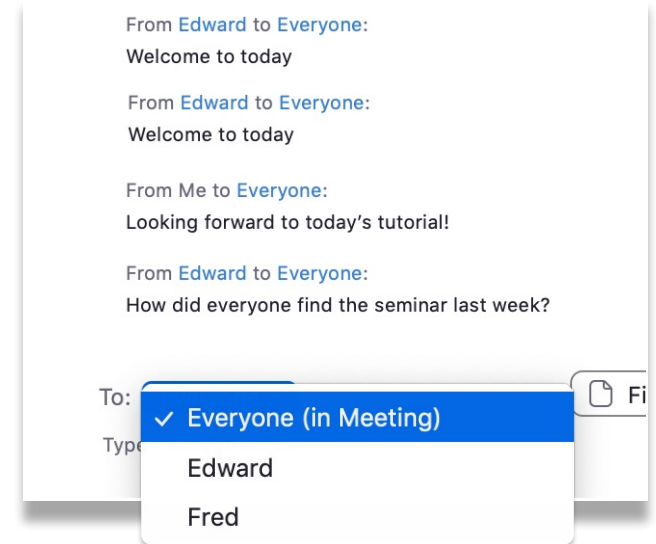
From Edward to Everyone:
Welcome to today

From Edward to Everyone:
Welcome to today

From Me to Everyone:
Looking forward to today's tutorial!

From Edward to Everyone:
How did everyone find the seminar last week?

To:

Fi

Type

✓ Everyone (in Meeting)

Edward

Fred